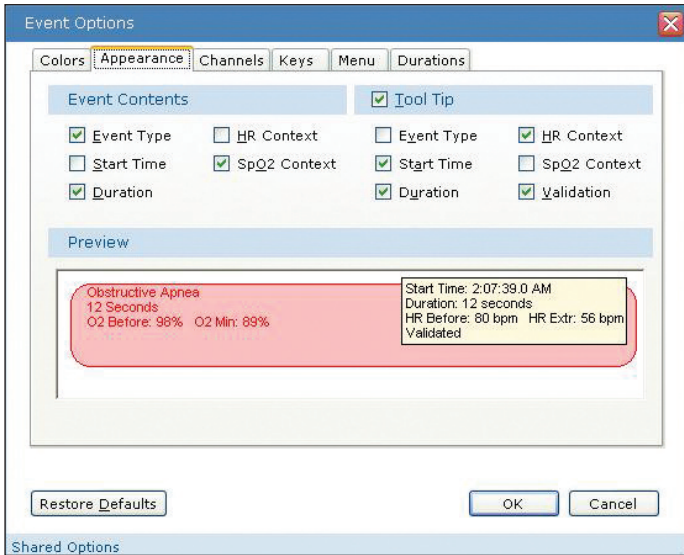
Event Options

Colors | Appearance | Channels | Keys | Menu | Durations

Event Contents

☑ Event Type ☐ HR Context
☐ Start Time ☑ SpO2 Context
☑ Duration

☑ Tool Tip

☐ Event Type ☑ HR Context
☑ Start Time ☐ SpO2 Context
☑ Duration ☑ Validation

Preview

Obstructive Apnea
12 Seconds
O2 Before: 98% O2 Min: 89%

Start Time: 2:07:39.0 AM
Duration: 12 seconds
HR Before: 80 bpm HR Extr: 56 bpm
Validated

Restore Defaults

OK

Cancel

Shared Options